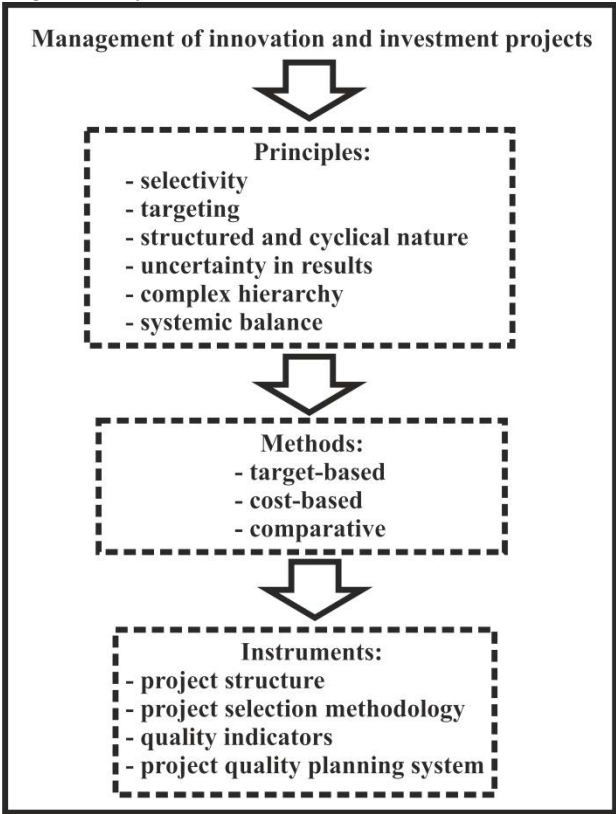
Management of innovation and investment projects

Principles:
- selectivity
- targeting
- structured and cyclical nature
- uncertainty in results
- complex hierarchy
- systemic balance

Methods:
- target-based
- cost-based
- comparative

Instruments:
- project structure
- project selection methodology
- quality indicators
- project quality planning system